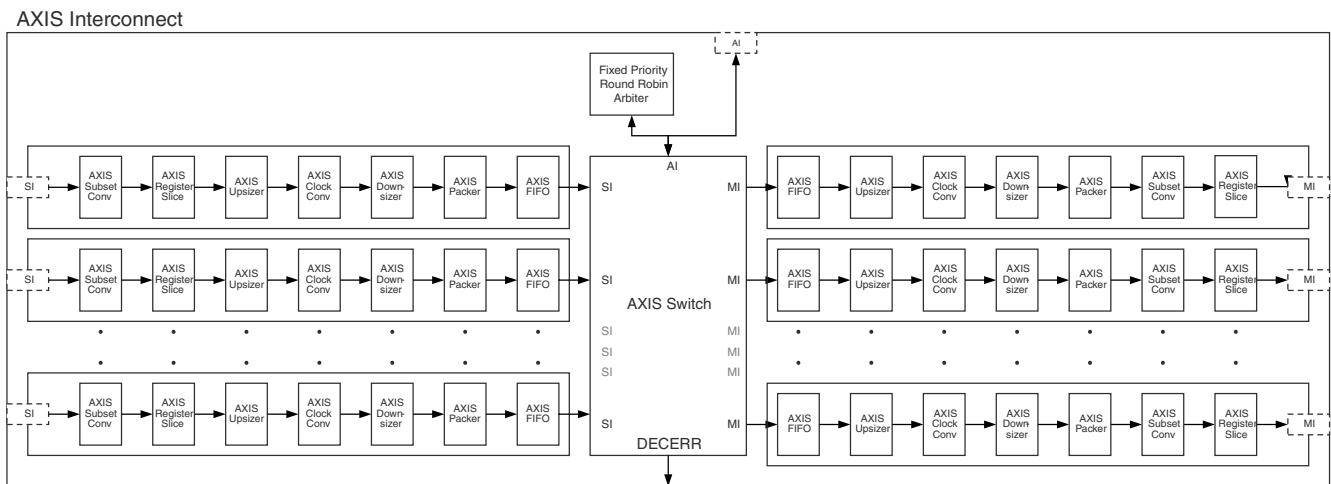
AXIS Interconnect

AI

Fixed Priority Round Robin Arbiter

SI AXIS Subset Conv AXIS Register Slice AXIS Upsizer AXIS Clock Conv AXIS Downsizer AXIS Packer AXIS FIFO

SI AXIS Subset Conv AXIS Register Slice AXIS Upsizer AXIS Clock Conv AXIS Downsizer AXIS Packer AXIS FIFO

SI AXIS Subset Conv AXIS Register Slice AXIS Upsizer AXIS Clock Conv AXIS Downsizer AXIS Packer AXIS FIFO

AI

SI MI

SI MI

AXIS Switch

SI MI
SI MI
SI MI

SI MI

DECERR

AXIS FIFO AXIS Upsizer AXIS Clock Conv AXIS Downsizer AXIS Packer AXIS Subset Conv AXIS Register Slice MI

AXIS FIFO AXIS Upsizer AXIS Clock Conv AXIS Downsizer AXIS Packer AXIS Subset Conv AXIS Register Slice MI

AXIS FIFO AXIS Upsizer AXIS Clock Conv AXIS Downsizer AXIS Packer AXIS Subset Conv AXIS Register Slice MI